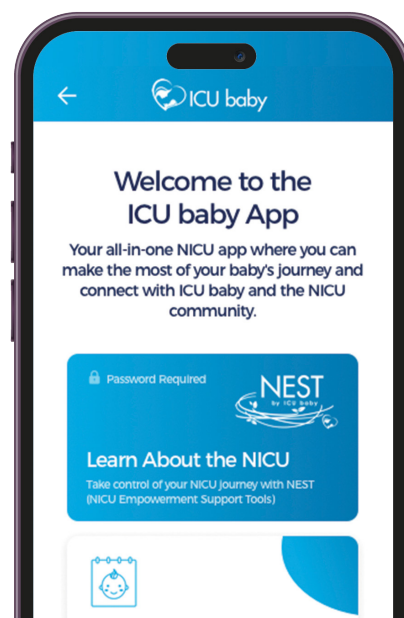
ICU baby

Welcome to the ICU baby App

Your all-in-one NICU app where you can make the most of your baby's journey and connect with ICU baby and the NICU community.

Password Required

NEST by ICU baby

Learn About the NICU

Take control of your NICU journey with NEST (NICU Empowerment Support Tools)